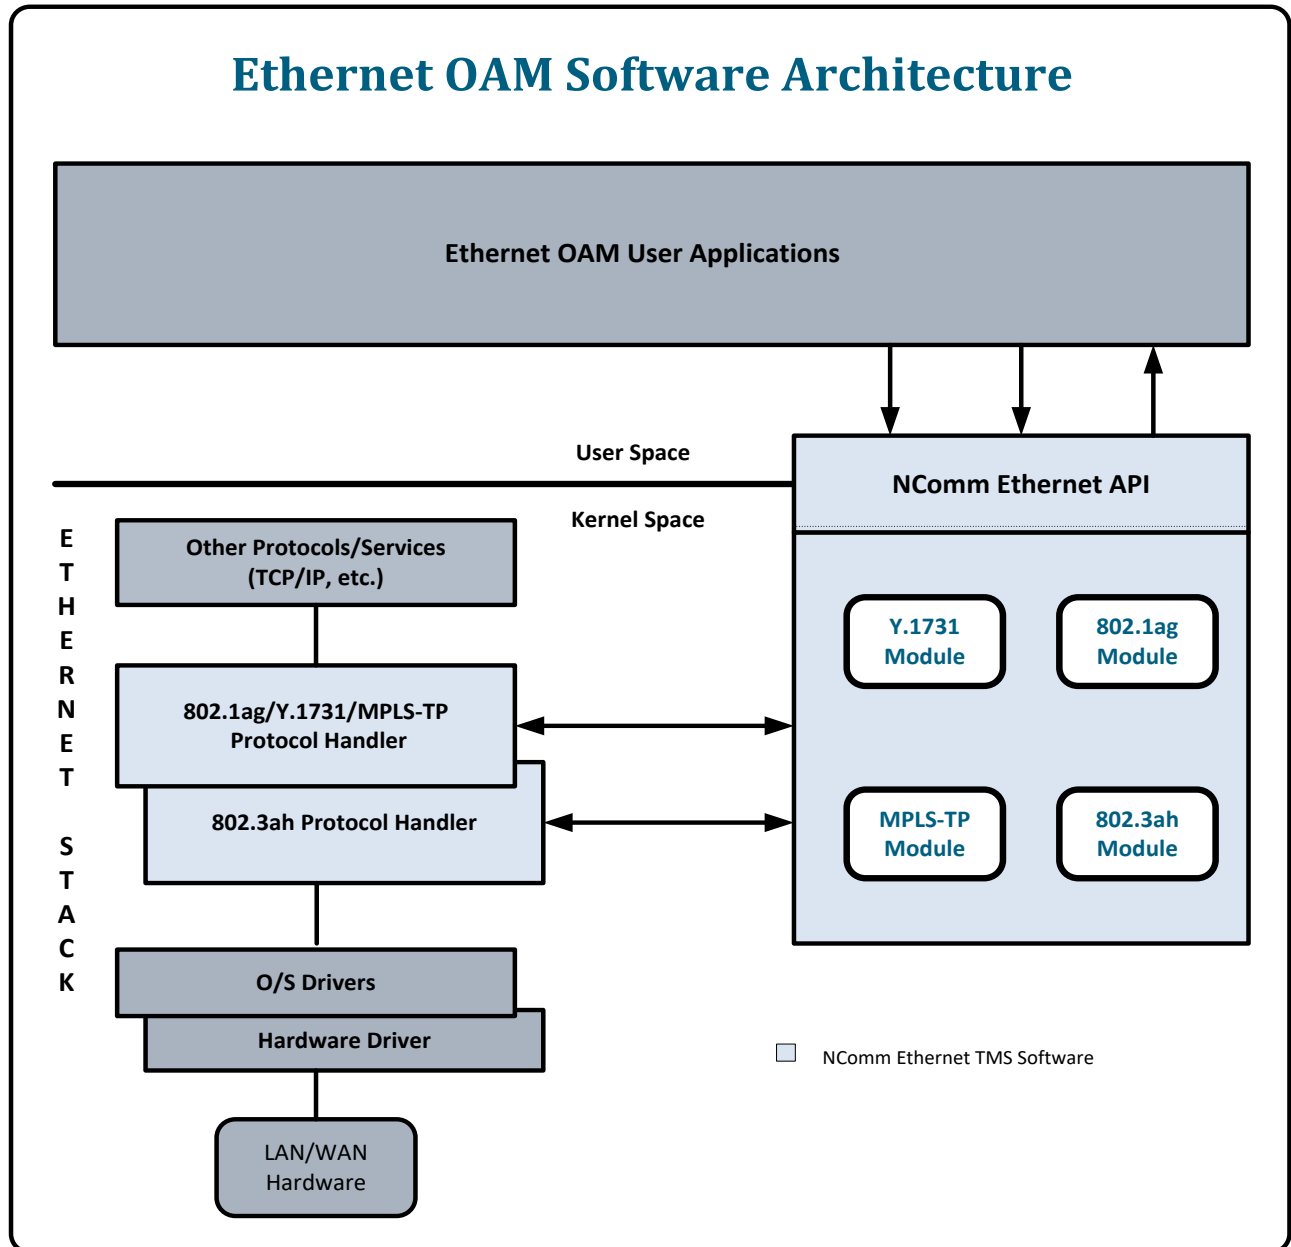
Ethernet OAM Software Architecture

Ethernet OAM User Applications

User Space

Kernel Space

NComm Ethernet API

ETHERNET STACK

Other Protocols/Services (TCP/IP, etc.)

802.1ag/Y.1731/MPLS-TP Protocol Handler

802.3ah Protocol Handler

Y.1731 Module

802.1ag Module

MPLS-TP Module

802.3ah Module

O/S Drivers

Hardware Driver

NComm Ethernet TMS Software

LAN/WAN Hardware